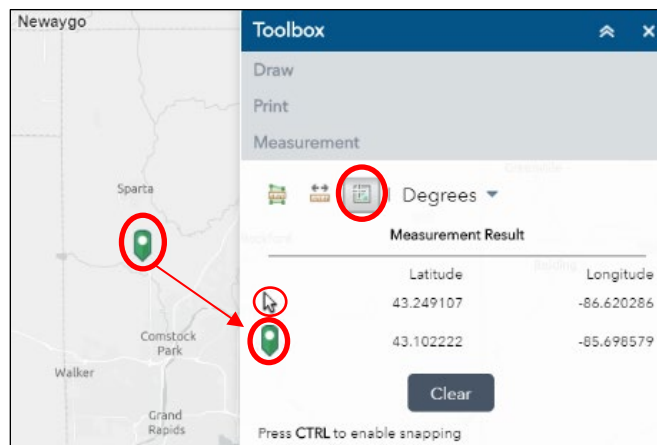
Newaygo

Sparta

Comstock Park

Walker

Grand Rapids

Toolbox

Draw

Print

Measurement

Degrees

Measurement Result

| | Latitude | Longitude |
|---|---|---|
| | 43.249107 | -86.620286 |
| | 43.102222 | -85.698579 |

Clear

Press CTRL to enable snapping